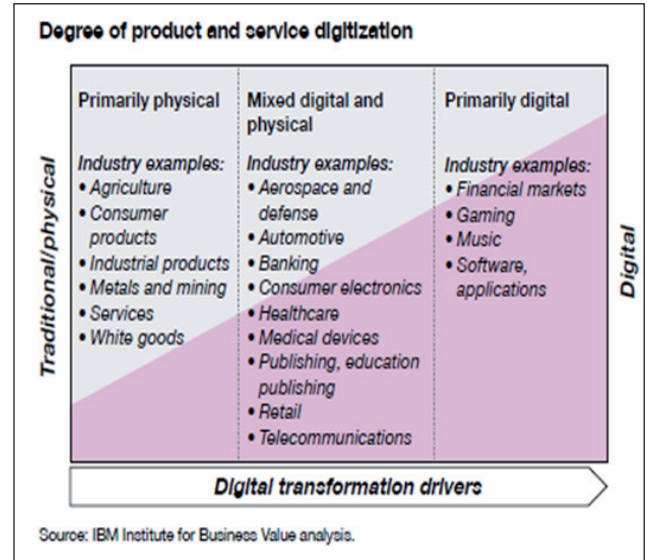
Degree of product and service digitization

Traditional/physical

| Primarily physical | Mixed digital and physical | Primarily digital |
|---|---|---|
| *Industry examples:* • *Agriculture* • *Consumer products* • *Industrial products* • *Metals and mining* • *Services* • *White goods* | *Industry examples:* • *Aerospace and defense* • *Automotive* • *Banking* • *Consumer electronics* • *Healthcare* • *Medical devices* • *Publishing, education publishing* • *Retail* • *Telecommunications* | *Industry examples:* • *Financial markets* • *Gaming* • *Music* • *Software, applications* |

Digital

Digital transformation drivers

Source: IBM Institute for Business Value analysis.